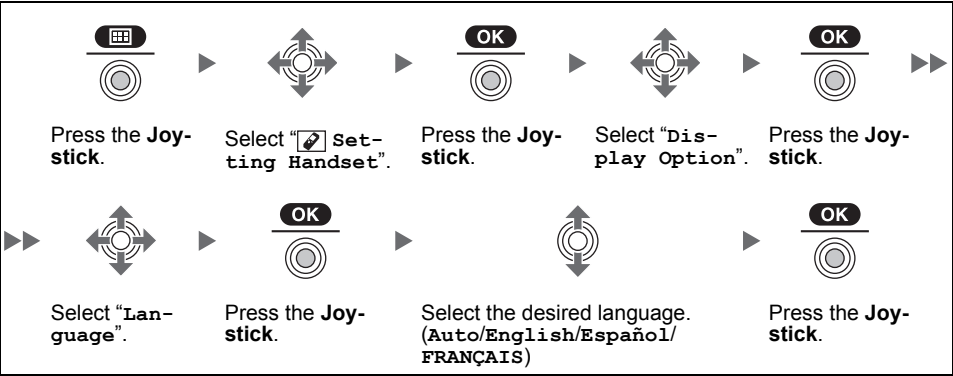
OK

OK

Press the **Joystick**.

Select "**Setting Handset**".

Press the **Joystick**.

Select "**Display Option**".

Press the **Joystick**.

OK

OK

Select "**Language**".

Press the **Joystick**.

Select the desired language. (**Auto**/**English**/**Español**/**FRANÇAIS**)

Press the **Joystick**.